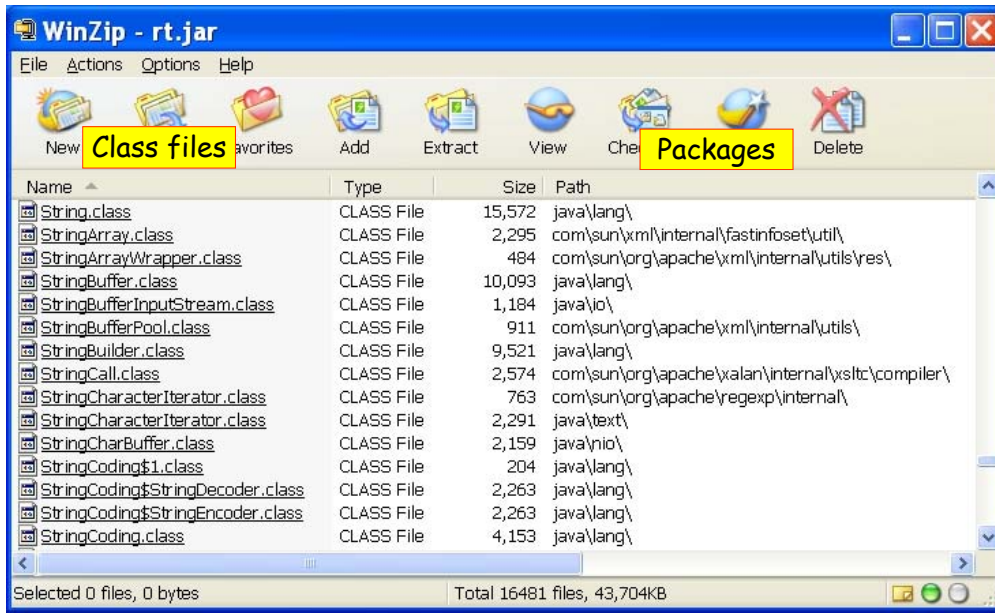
WinZip - rt.jar

File Actions Options Help

New Class files avorites Add Extract View Che Packages Delete

| Name | Type | Size | Path |
|---|---|---|---|
| String.class | CLASS File | 15,572 | java\lang\ |
| StringArray.class | CLASS File | 2,295 | com\sun\xml\internal\fastinfoset\util\ |
| StringArrayWrapper.class | CLASS File | 484 | com\sun\org\apache\xml\internal\utils\res\ |
| StringBuffer.class | CLASS File | 10,093 | java\lang\ |
| StringBufferInputStream.class | CLASS File | 1,184 | java\io\ |
| StringBufferPool.class | CLASS File | 911 | com\sun\org\apache\xml\internal\utils\ |
| StringBuilder.class | CLASS File | 9,521 | java\lang\ |
| StringCall.class | CLASS File | 2,574 | com\sun\org\apache\xalan\internal\xsltc\compiler\ |
| StringCharacterIterator.class | CLASS File | 763 | com\sun\org\apache\regexp\internal\ |
| StringCharacterIterator.class | CLASS File | 2,291 | java\text\ |
| StringCharBuffer.class | CLASS File | 2,159 | java\nio\ |
| StringCoding$1.class | CLASS File | 204 | java\lang\ |
| StringCoding$StringDecoder.class | CLASS File | 2,263 | java\lang\ |
| StringCoding$StringEncoder.class | CLASS File | 2,263 | java\lang\ |
| StringCoding.class | CLASS File | 4,153 | java\lang\ |

Selected 0 files, 0 bytes Total 16481 files, 43,704KB